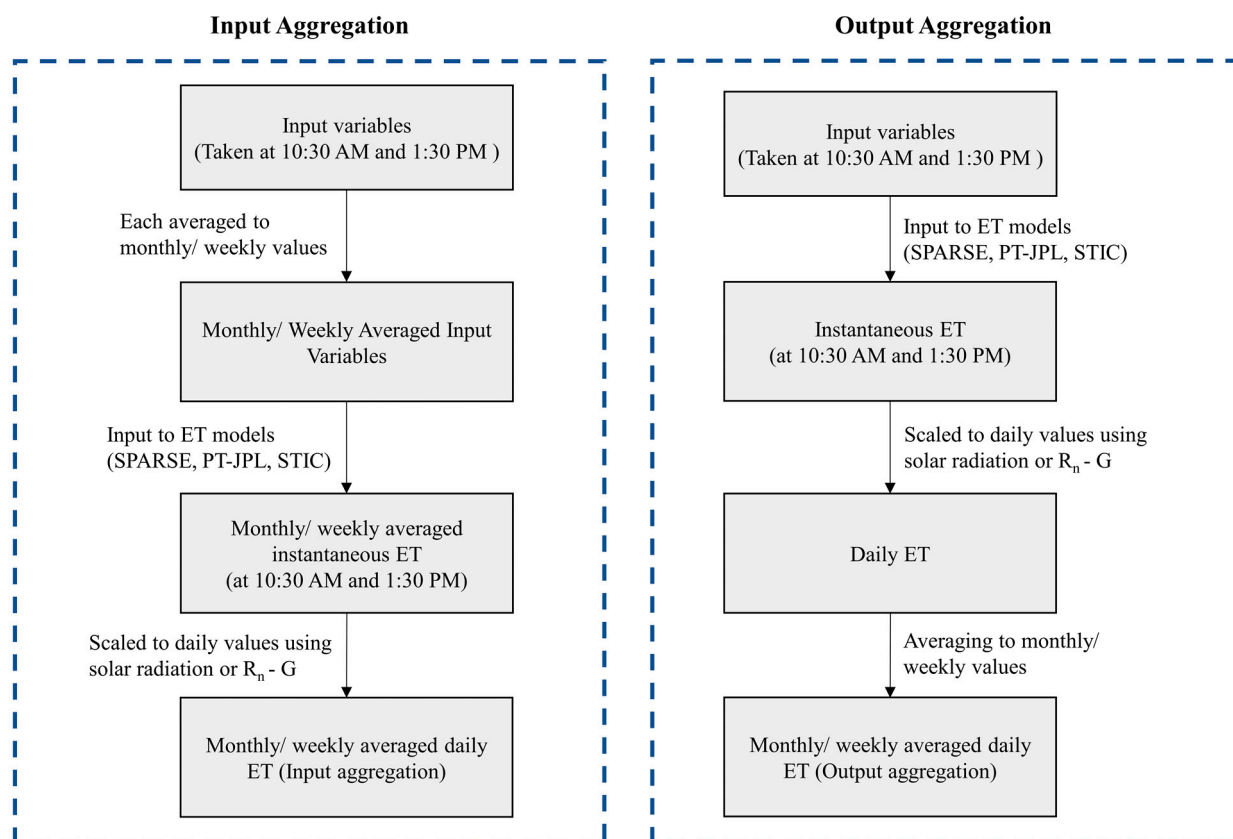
Input Aggregation

Input variables
(Taken at 10:30 AM and 1:30 PM )

Each averaged to monthly/ weekly values

Monthly/ Weekly Averaged Input Variables

Input to ET models (SPARSE, PT-JPL, STIC)

Monthly/ weekly averaged instantaneous ET
(at 10:30 AM and 1:30 PM)

Scaled to daily values using solar radiation or $R_n$ - G

Monthly/ weekly averaged daily ET (Input aggregation)

Output Aggregation

Input variables
(Taken at 10:30 AM and 1:30 PM )

Input to ET models (SPARSE, PT-JPL, STIC)

Instantaneous ET
(at 10:30 AM and 1:30 PM)

Scaled to daily values using solar radiation or $R_n$ - G

Daily ET

Averaging to monthly/ weekly values

Monthly/ weekly averaged daily ET (Output aggregation)